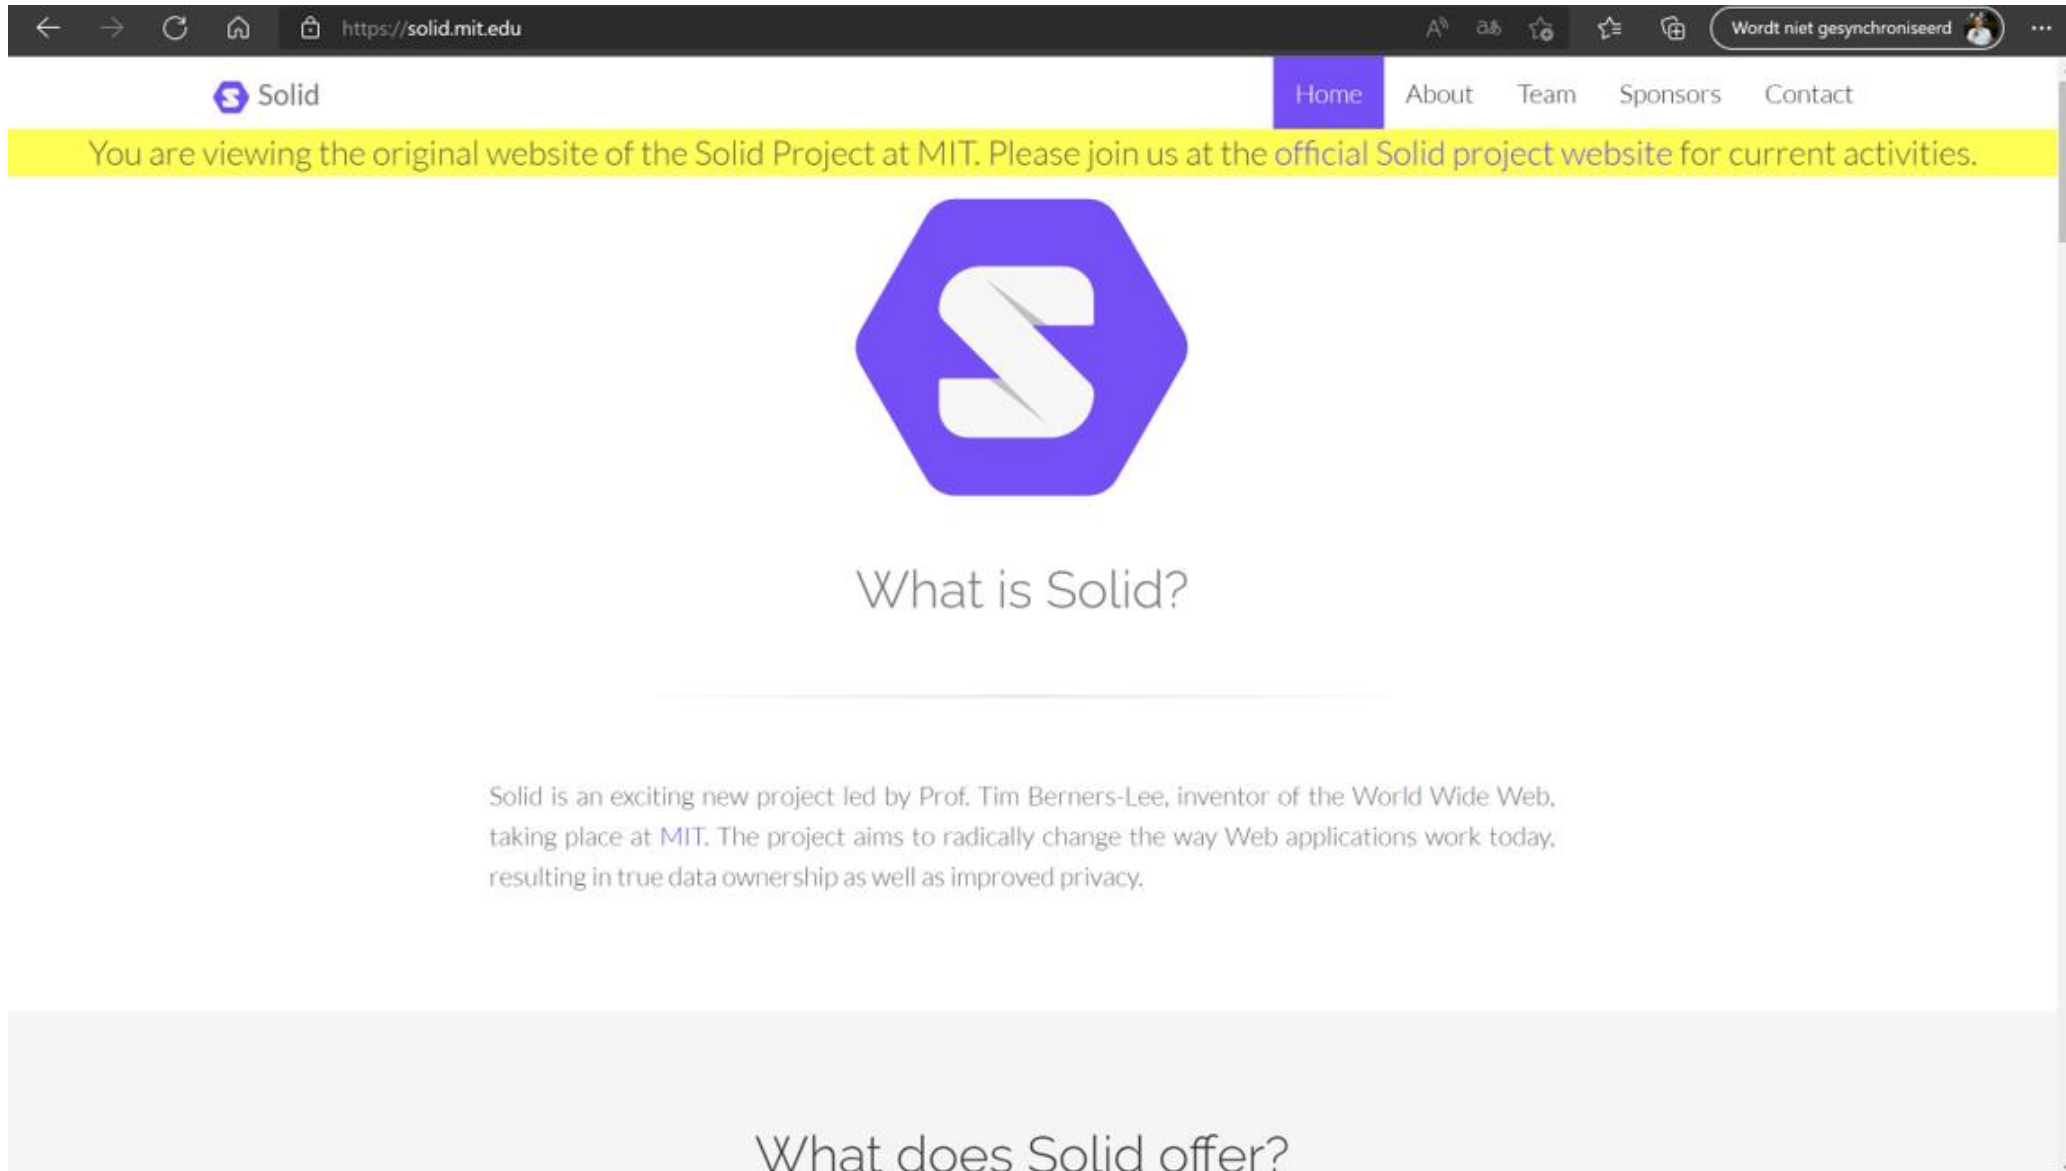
https://solid.mit.edu

Wordt niet gesynchroniseerd

Solid

Home About Team Sponsors Contact

You are viewing the original website of the Solid Project at MIT. Please join us at the official Solid project website for current activities.

What is Solid?

Solid is an exciting new project led by Prof. Tim Berners-Lee, inventor of the World Wide Web, taking place at MIT. The project aims to radically change the way Web applications work today, resulting in true data ownership as well as improved privacy.

What does Solid offer?